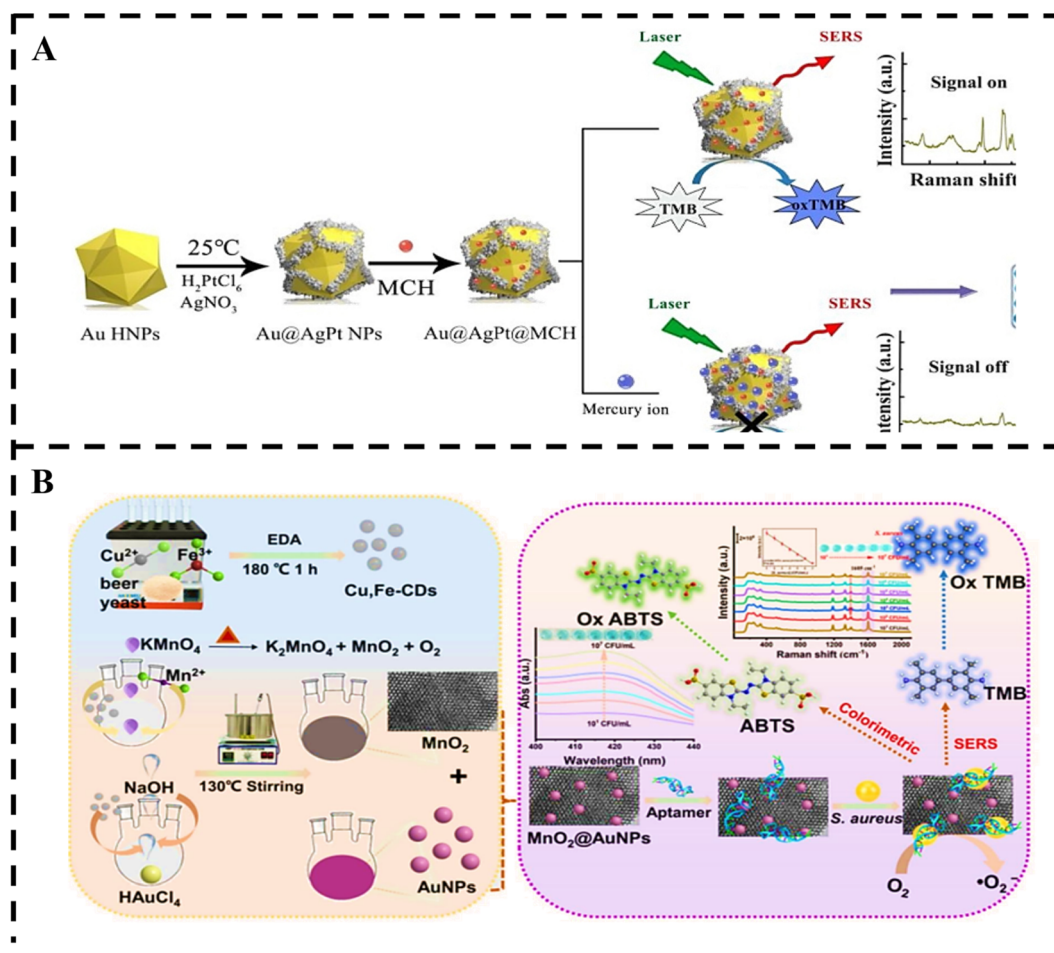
A

Laser

SERS

Intensity (a.u.)

Signal on

Raman shift

TMB

oxTMB

25°C

$H_2PtCl_6$

$AgNO_3$

MCH

Au HNPs

Au@AgPt NPs

Au@AgPt@MCH

Laser

SERS

Signal off

ntensity (a.u.)

Mercury ion

B

$Cu^{2+}$

$Fe^{3+}$

beer yeast

EDA

180 ℃ 1 h

Cu,Fe-CDs

$KMnO_4$

$K_2MnO_4 + MnO_2 + O_2$

$Mn^{2+}$

NaOH

130℃ Stirring

$MnO_2$

+

$HAuCl_4$

AuNPs

Ox ABTS

$10^7$ CFU/mL

Abs (a.u.)

$10^1$ CFU/mL

400 410 420 430 440

Wavelength (nm)

Intensity (a.u.)

S. aureus

400 800 1200 1600 2000

Raman shift (cm$^{-1}$)

Ox TMB

TMB

ABTS

Colorimetric

SERS

$MnO_2$@AuNPs

Aptamer

S. aureus

$O_2$

$•O_2^-$